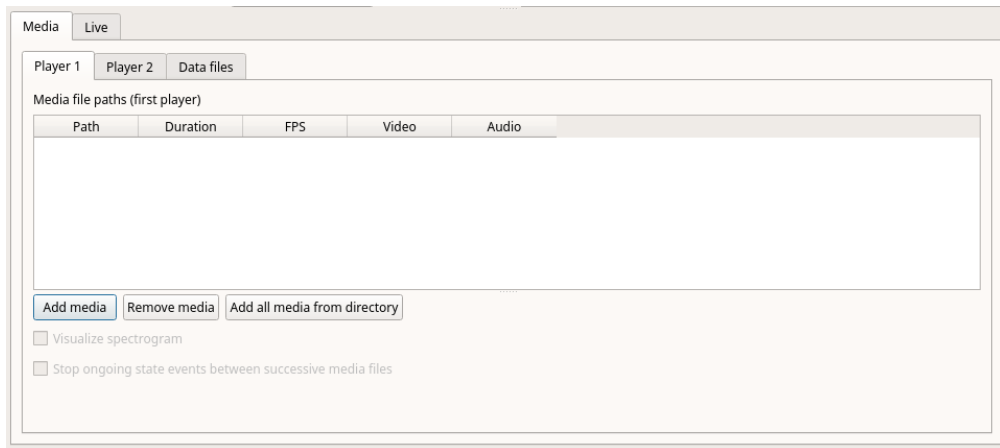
Media Live

Player 1 Player 2 Data files

Media file paths (first player)

| Path | Duration | FPS | Video | Audio |
|---|---|---|---|---|

Add media Remove media Add all media from directory

Visualize spectrogram

Stop ongoing state events between successive media files